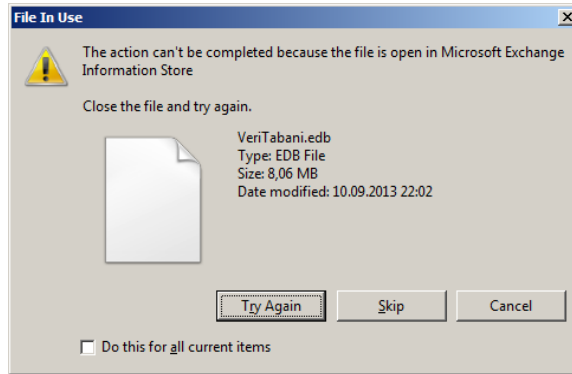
File In Use

The action can't be completed because the file is open in Microsoft Exchange Information Store

Close the file and try again.

VeriTabani.edb
Type: EDB File
Size: 8,06 MB
Date modified: 10.09.2013 22:02

Try Again
Skip
Cancel

Do this for all current items